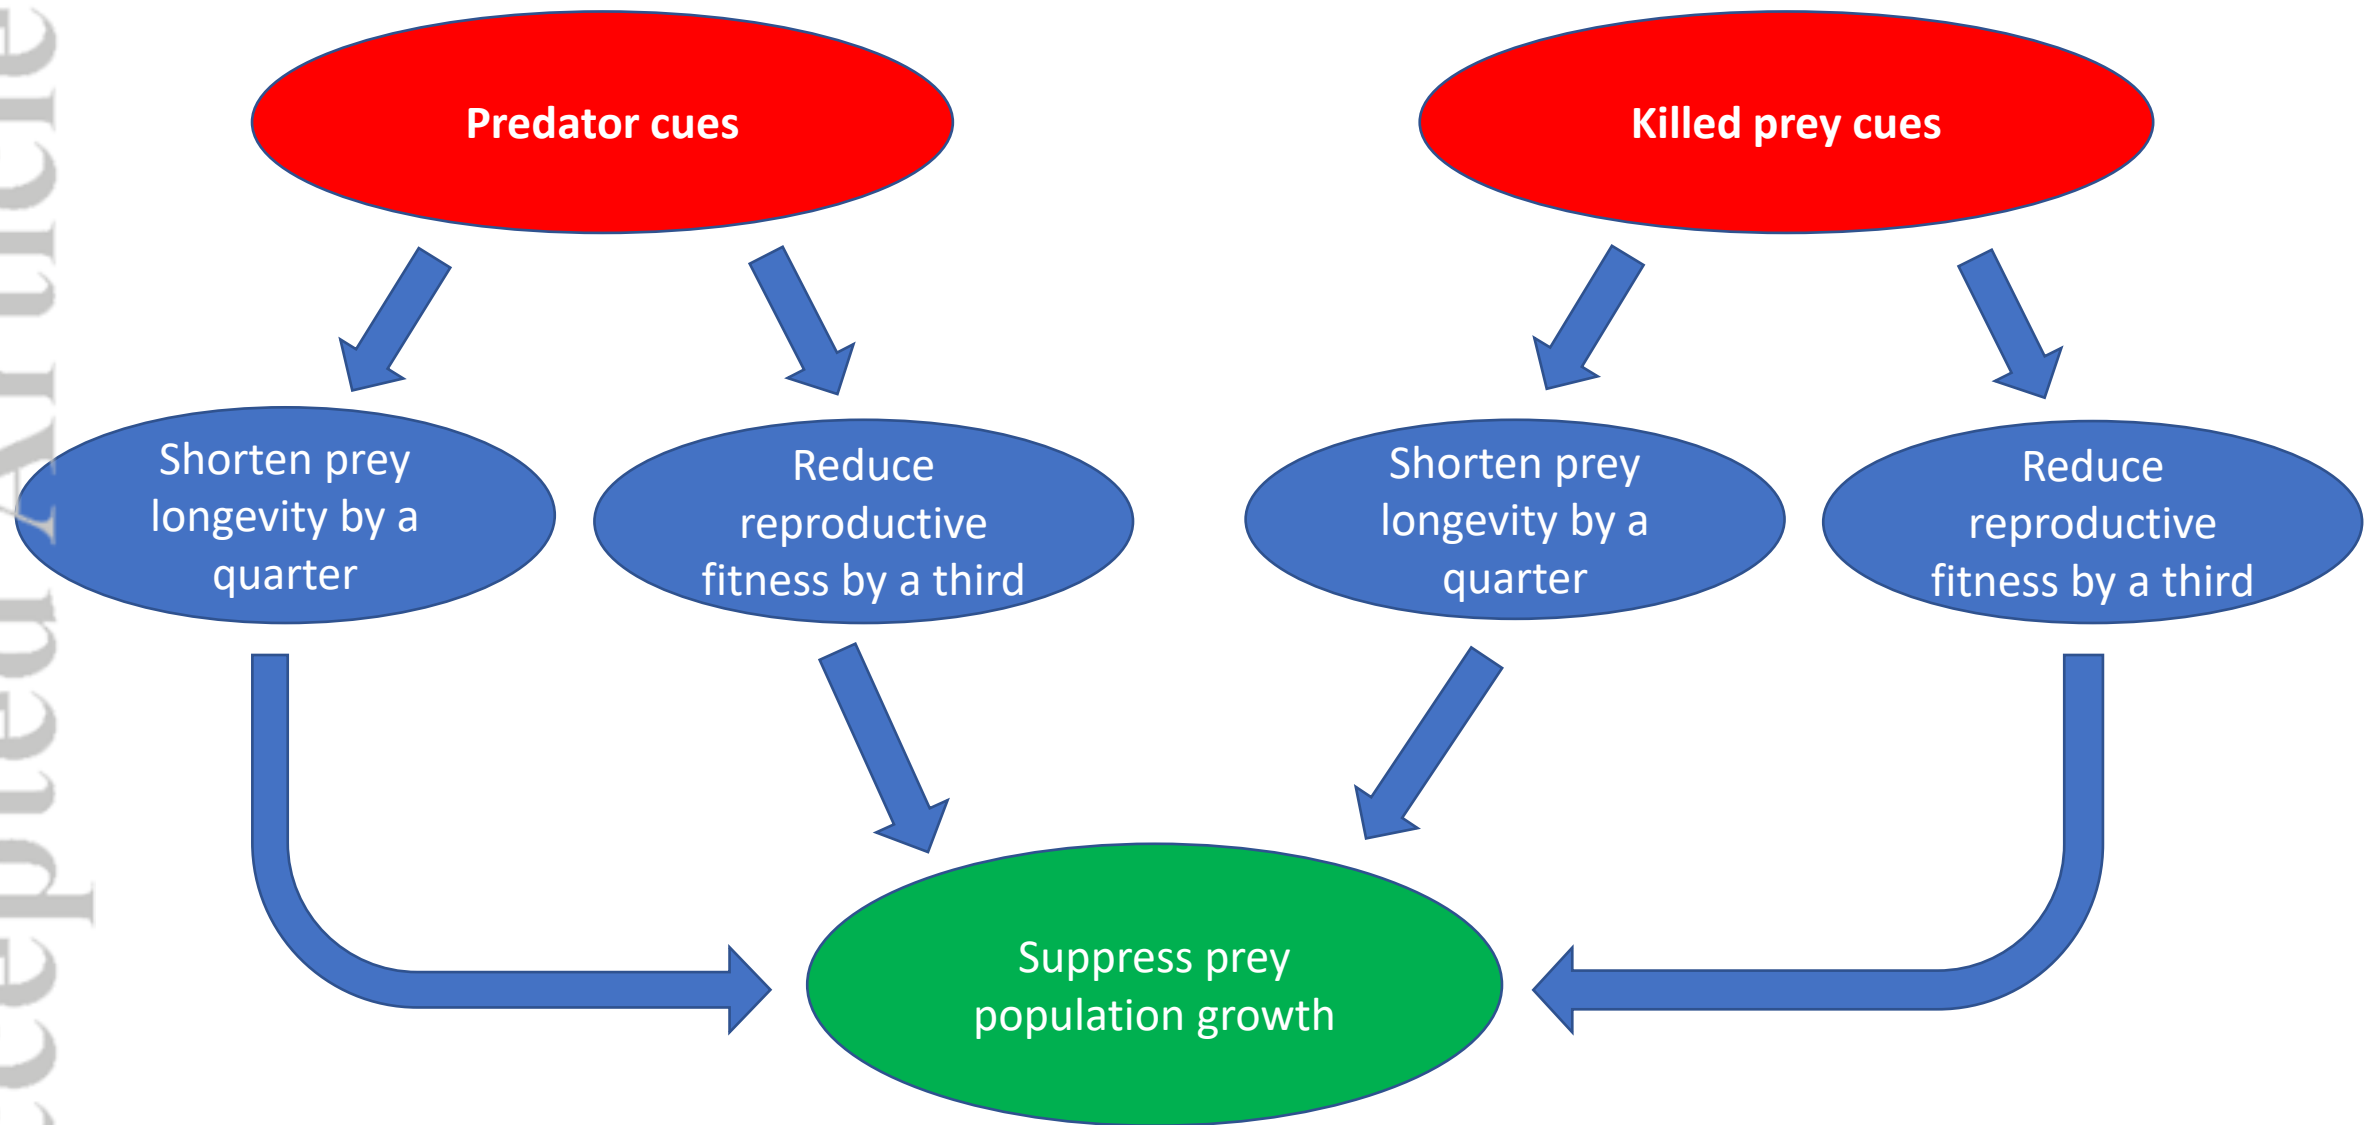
ccepted Article

Predator cues

Killed prey cues

Shorten prey longevity by a quarter

Reduce reproductive fitness by a third

Shorten prey longevity by a quarter

Reduce reproductive fitness by a third

Suppress prey population growth